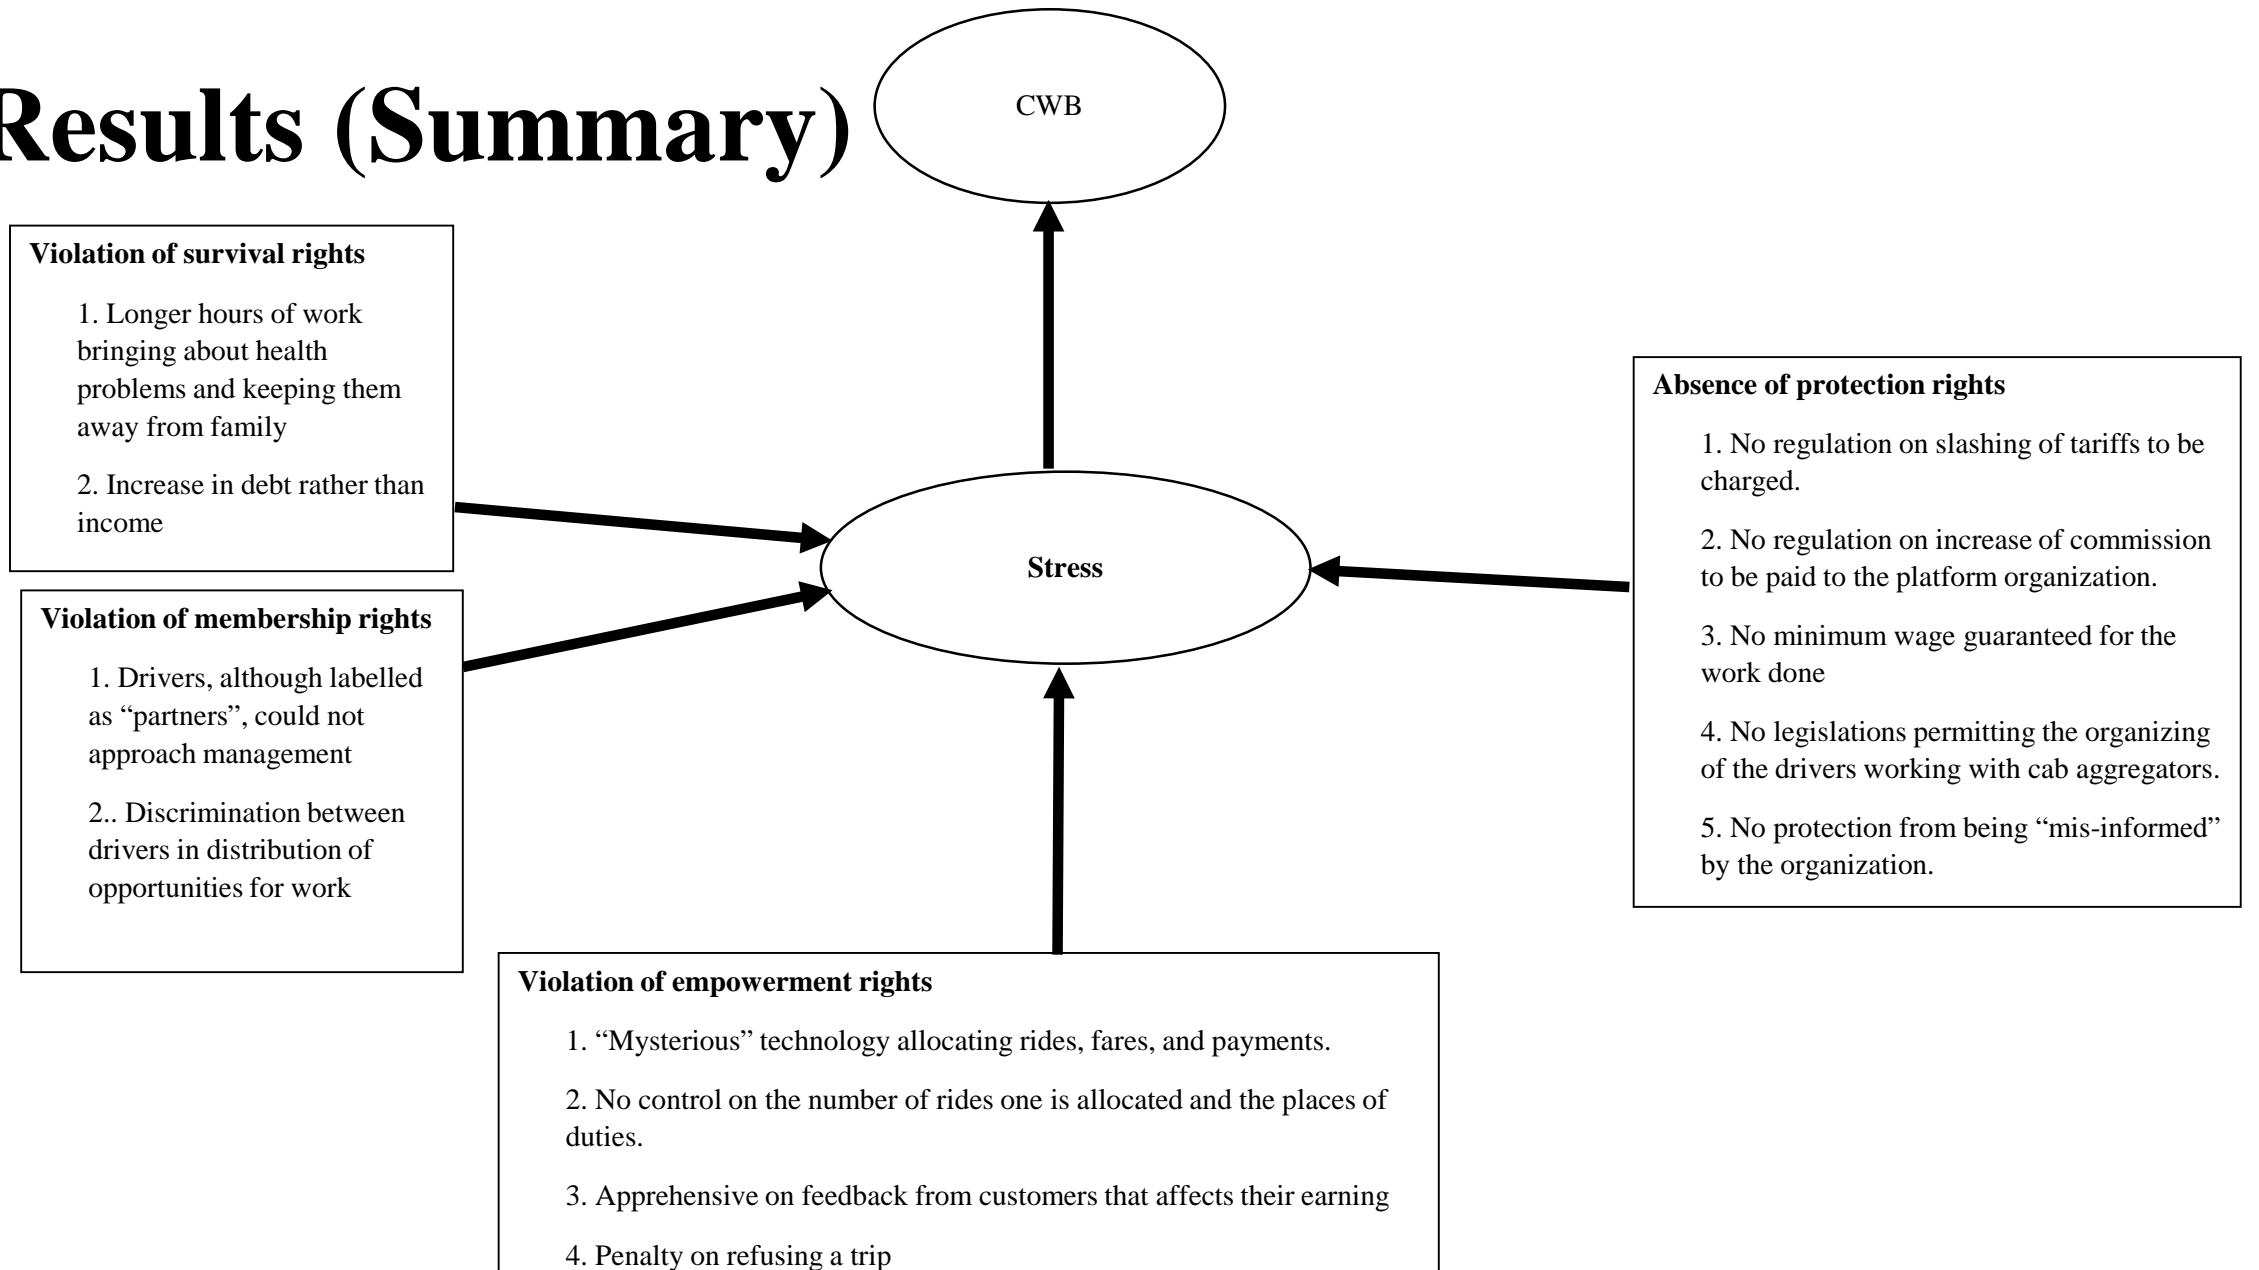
Results (Summary)

CWB

Violation of survival rights

1. Longer hours of work bringing about health problems and keeping them away from family

2. Increase in debt rather than income

Violation of membership rights

1. Drivers, although labelled as “partners”, could not approach management

2.. Discrimination between drivers in distribution of opportunities for work

Stress

Absence of protection rights

1. No regulation on slashing of tariffs to be charged.

2. No regulation on increase of commission to be paid to the platform organization.

3. No minimum wage guaranteed for the work done

4. No legislations permitting the organizing of the drivers working with cab aggregators.

5. No protection from being “mis-informed” by the organization.

Violation of empowerment rights

1. “Mysterious” technology allocating rides, fares, and payments.

2. No control on the number of rides one is allocated and the places of duties.

3. Apprehensive on feedback from customers that affects their earning

4. Penalty on refusing a trip